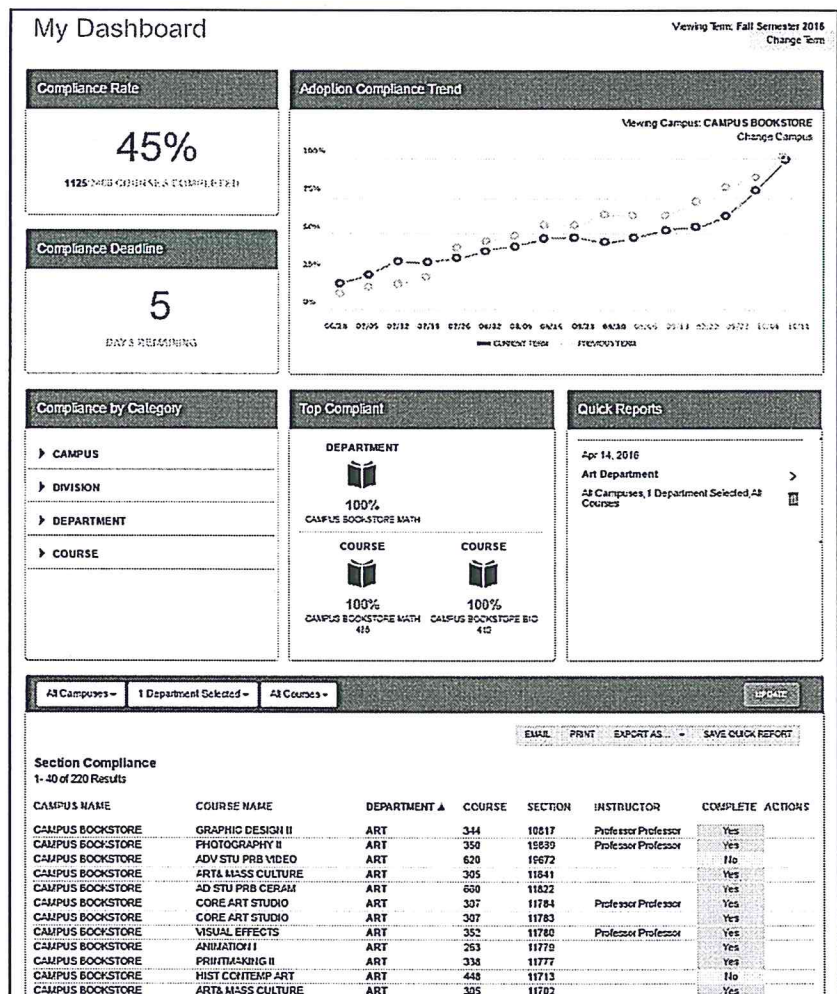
My Dashboard

Viewing Term: Fall Semester 2016
Change Term

Compliance Rate

45%

1125/2465 COURSES COMPLETED

Compliance Deadline

5

DAYS REMAINING

Adoption Compliance Trend

Viewing Campus: CAMPUS BOOKSTORE
Change Campus

100%
75%
50%
25%
0%

06/28 07/05 07/12 07/19 07/26 08/02 08/09 08/16 08/23 08/30 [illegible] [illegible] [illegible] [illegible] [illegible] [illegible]

CURRENT TERM PREVIOUS TERM

Compliance by Category

CAMPUS

DIVISION

DEPARTMENT

COURSE

Top Compliant

DEPARTMENT

100%
CAMPUS BOOKSTORE MATH

COURSE

100%
CAMPUS BOOKSTORE MATH 416

COURSE

100%
CAMPUS BOOKSTORE BIO 412

Quick Reports

Apr 14, 2016

Art Department

All Campuses, 1 Department Selected, All Courses

All Campuses | 1 Department Selected | All Courses

UPDATE

EMAIL PRINT EXPORT AS... SAVE QUICK REPORT

Section Compliance
1-40 of 220 Results

| CAMPUS NAME | COURSE NAME | DEPARTMENT ▲ | COURSE | SECTION | INSTRUCTOR | COMPLETE | ACTIONS |
|---|---|---|---|---|---|---|---|
| CAMPUS BOOKSTORE | GRAPHIC DESIGN II | ART | 344 | 10817 | Professor Professor | Yes | |
| CAMPUS BOOKSTORE | PHOTOGRAPHY II | ART | 350 | 15639 | Professor Professor | Yes | |
| CAMPUS BOOKSTORE | ADV STU PRB VIDEO | ART | 620 | 15672 | | No | |
| CAMPUS BOOKSTORE | ART& MASS CULTURE | ART | 305 | 11841 | | Yes | |
| CAMPUS BOOKSTORE | AD STU PRB CERAM | ART | 600 | 11822 | | Yes | |
| CAMPUS BOOKSTORE | CORE ART STUDIO | ART | 337 | 11784 | Professor Professor | Yes | |
| CAMPUS BOOKSTORE | CORE ART STUDIO | ART | 307 | 11783 | | Yes | |
| CAMPUS BOOKSTORE | VISUAL EFFECTS | ART | 352 | 11780 | Professor Professor | Yes | |
| CAMPUS BOOKSTORE | ANIMATION I | ART | 253 | 11779 | | Yes | |
| CAMPUS BOOKSTORE | PRINTMAKING II | ART | 338 | 11777 | | Yes | |
| CAMPUS BOOKSTORE | HIST CONTEMP ART | ART | 448 | 11713 | | No | |
| CAMPUS BOOKSTORE | ART& MASS CULTURE | ART | 305 | 11702 | | Yes | |